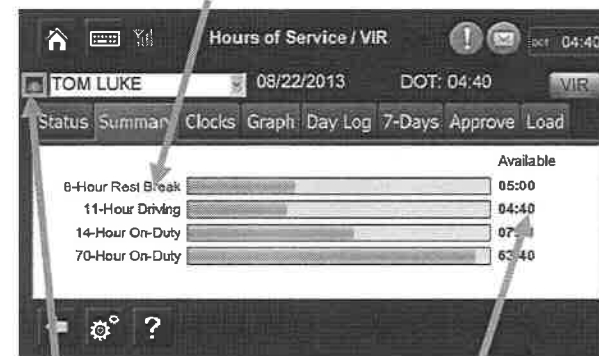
Hours of Service / VIR

04:40

TOM LUKE 08/22/2013 DOT: 04:40 VIR

Status Summary Clocks Graph Day Log 7-Days Approve Load

Available

8-Hour Rest Break 05:00

11-Hour Driving 04:40

14-Hour On-Duty 07:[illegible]

70-Hour On-Duty 63:40

?